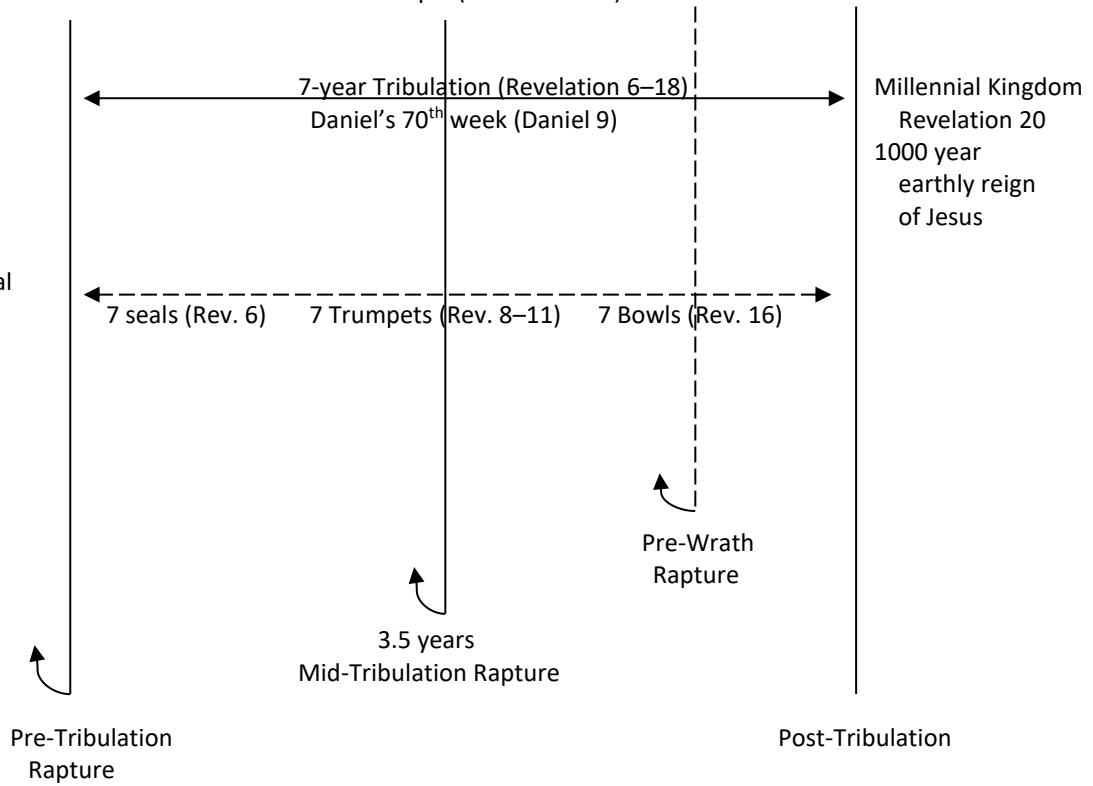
7-year Tribulation (Revelation 6–18)
Daniel's $70^{th}$ week (Daniel 9)

Millennial Kingdom
Revelation 20
1000 year
earthly reign
of Jesus

al

7 seals (Rev. 6) 7 Trumpets (Rev. 8–11) 7 Bowls (Rev. 16)

Pre-Wrath
Rapture

3.5 years
Mid-Tribulation Rapture

Pre-Tribulation
Rapture

Post-Tribulation